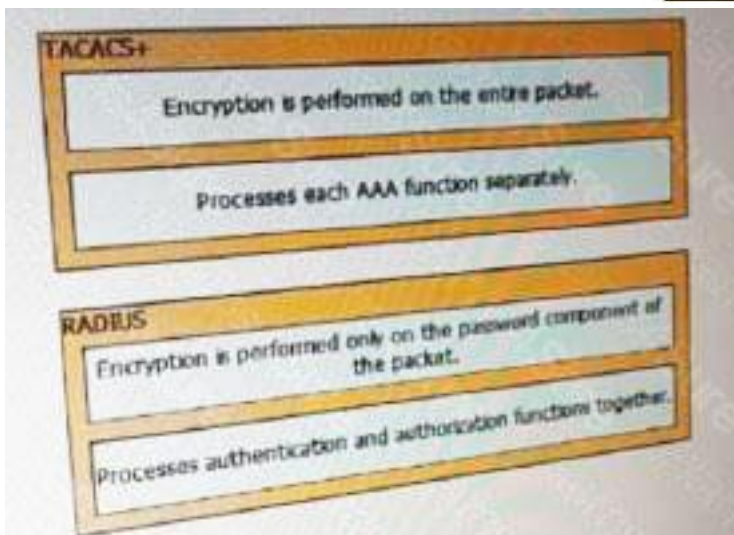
TACACS+

Encryption is performed on the entire packet.

Processes each AAA function separately.

RADIUS

Encryption is performed only on the password component of the packet.

Processes authentication and authorization functions together.